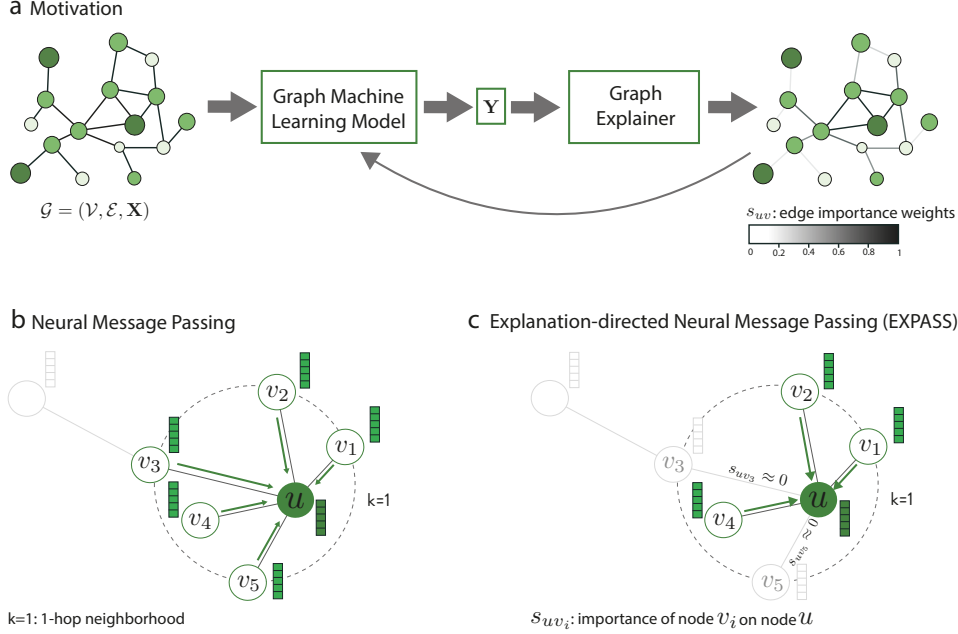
a Motivation

Graph Machine Learning Model

$\mathbf{Y}$

Graph Explainer

$\mathcal{G} = (\mathcal{V}, \mathcal{E}, \mathbf{X})$

$s_{uv}$: edge importance weights

0 0.2 0.4 0.6 0.8 1

b Neural Message Passing

$v_2$ $v_1$ $v_3$ $u$ $v_4$ $v_5$

k=1

k=1: 1-hop neighborhood

c Explanation-directed Neural Message Passing (EXPASS)

$v_2$ $v_1$ $v_3$ $s_{uv_3} \approx 0$ $u$ $v_4$ $s_{uv_5} \approx 0$ $v_5$

k=1

$s_{uv_i}$: importance of node $v_i$ on node $u$